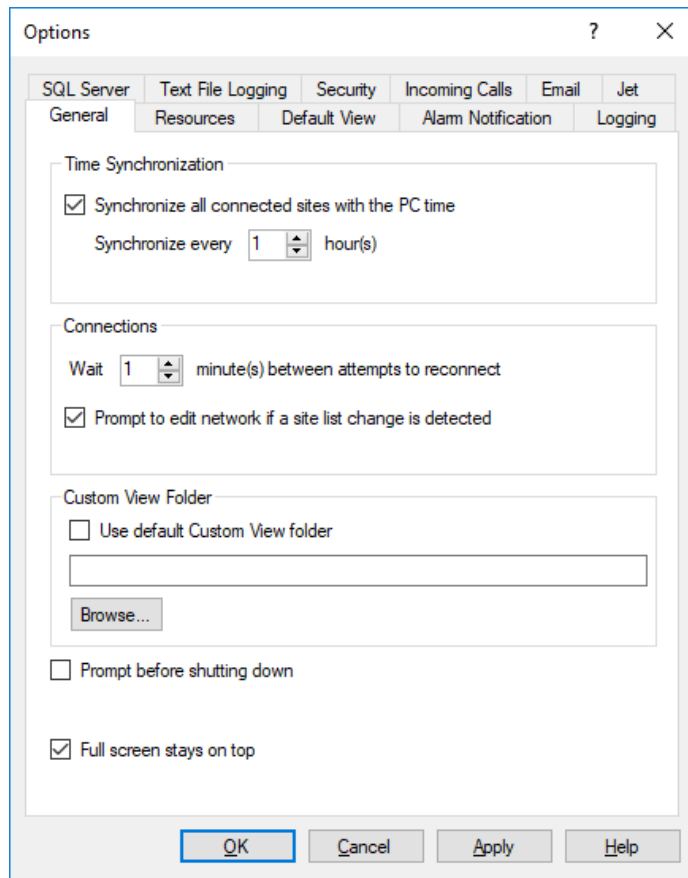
Options ? ✕

SQL Server | Text File Logging | Security | Incoming Calls | Email | Jet
General | Resources | Default View | Alarm Notification | Logging

Time Synchronization

☑ Synchronize all connected sites with the PC time

Synchronize every 1 hour(s)

Connections

Wait 1 minute(s) between attempts to reconnect

☑ Prompt to edit network if a site list change is detected

Custom View Folder

☐ Use default Custom View folder

Browse...

☐ Prompt before shutting down

☑ Full screen stays on top

OK | Cancel | Apply | Help